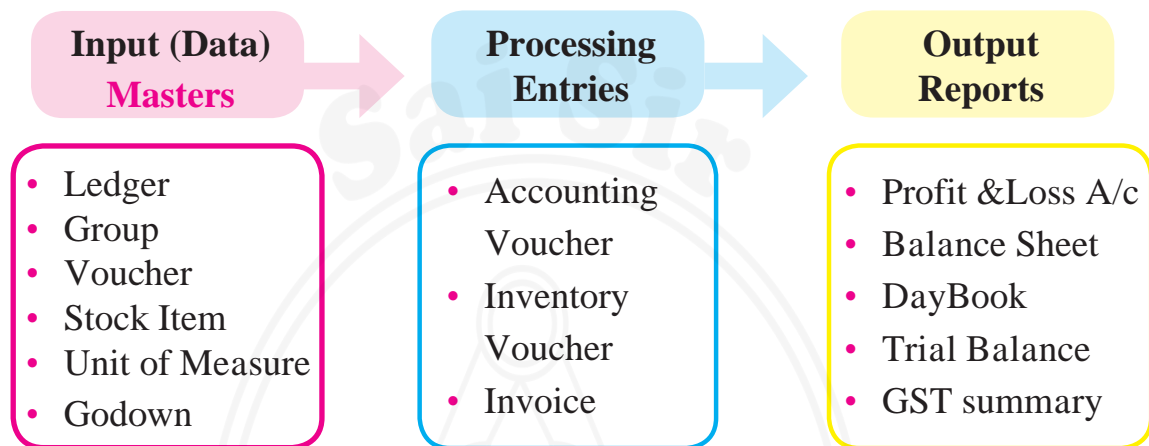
Input (Data)
Masters

Processing
Entries

Output
Reports

- Ledger
- Group
- Voucher
- Stock Item
- Unit of Measure
- Godown

- Accounting Voucher
- Inventory Voucher
- Invoice

- Profit &Loss A/c
- Balance Sheet
- DayBook
- Trial Balance
- GST summary